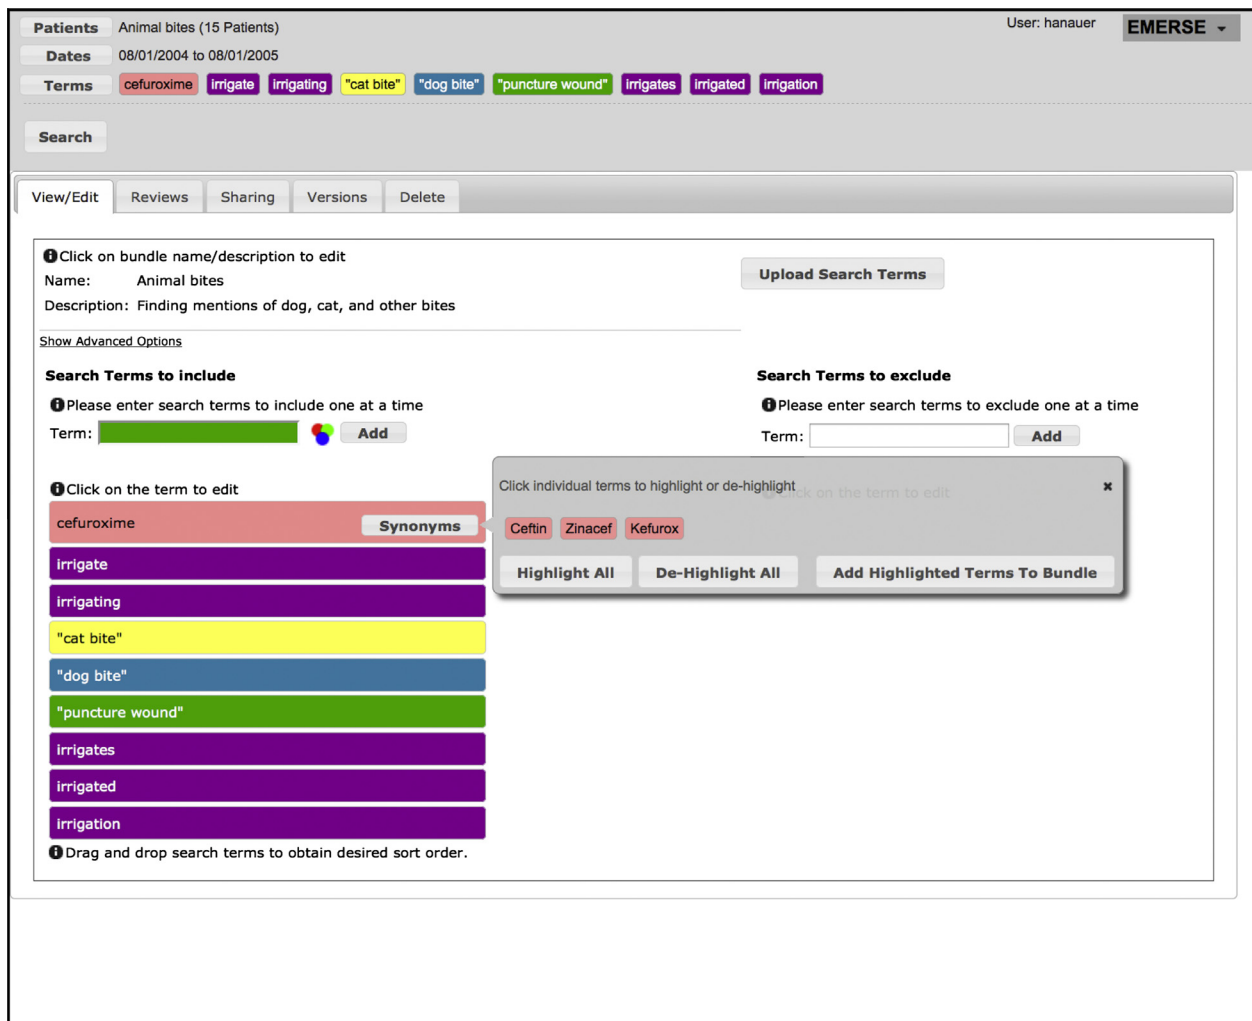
Patients Animal bites (15 Patients)

Dates 08/01/2004 to 08/01/2005

Terms cefuroxime irrigate irrigating "cat bite" "dog bite" "puncture wound" irrigates irrigated irrigation

User: hanauer EMERSE

Search

View/Edit Reviews Sharing Versions Delete

Click on bundle name/description to edit
Name: Animal bites
Description: Finding mentions of dog, cat, and other bites

Upload Search Terms

Show Advanced Options

Search Terms to include

Please enter search terms to include one at a time

Term: Add

Search Terms to exclude

Please enter search terms to exclude one at a time

Term: Add

Click on the term to edit

cefuroxime Synonyms

irrigate

irrigating

"cat bite"

"dog bite"

"puncture wound"

irrigates

irrigated

irrigation

Drag and drop search terms to obtain desired sort order.

Click individual terms to highlight or de-highlight ×

Ceftin Zinacef Kefurox

Highlight All De-Highlight All Add Highlighted Terms To Bundle